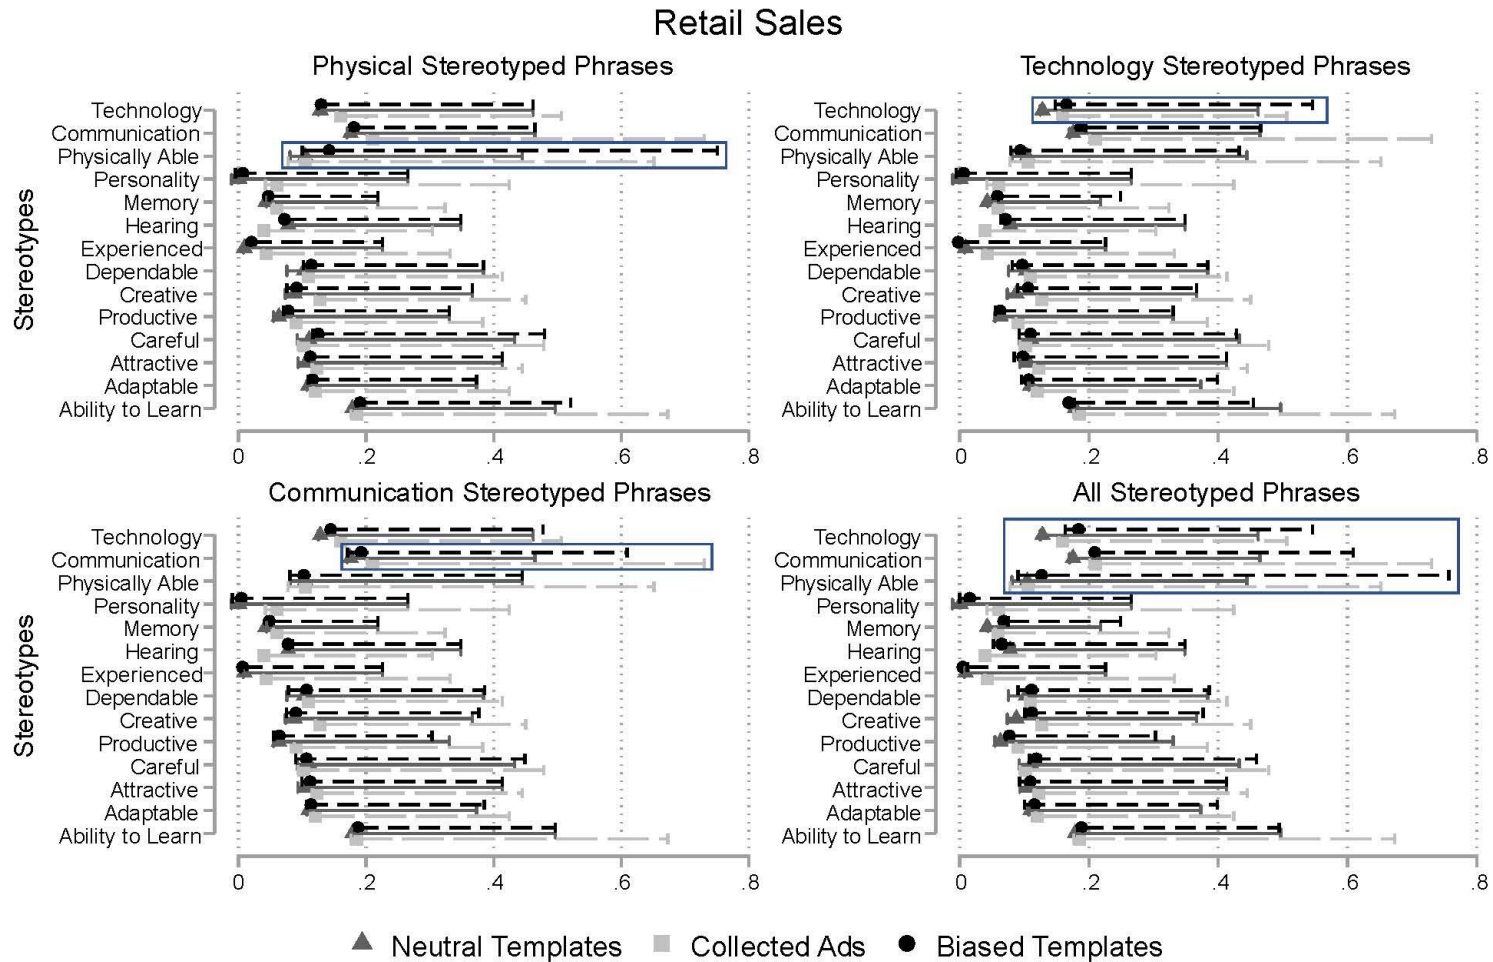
Retail Sales

Physical Stereotyped Phrases

Stereotypes

Technology
Communication
Physically Able
Personality
Memory
Hearing
Experienced
Dependable
Creative
Productive
Careful
Attractive
Adaptable
Ability to Learn

0 .2 .4 .6 .8

Technology Stereotyped Phrases

Technology
Communication
Physically Able
Personality
Memory
Hearing
Experienced
Dependable
Creative
Productive
Careful
Attractive
Adaptable
Ability to Learn

0 .2 .4 .6 .8

Communication Stereotyped Phrases

Stereotypes

Technology
Communication
Physically Able
Personality
Memory
Hearing
Experienced
Dependable
Creative
Productive
Careful
Attractive
Adaptable
Ability to Learn

0 .2 .4 .6 .8

All Stereotyped Phrases

Technology
Communication
Physically Able
Personality
Memory
Hearing
Experienced
Dependable
Creative
Productive
Careful
Attractive
Adaptable
Ability to Learn

0 .2 .4 .6 .8

Neutral Templates Collected Ads Biased Templates